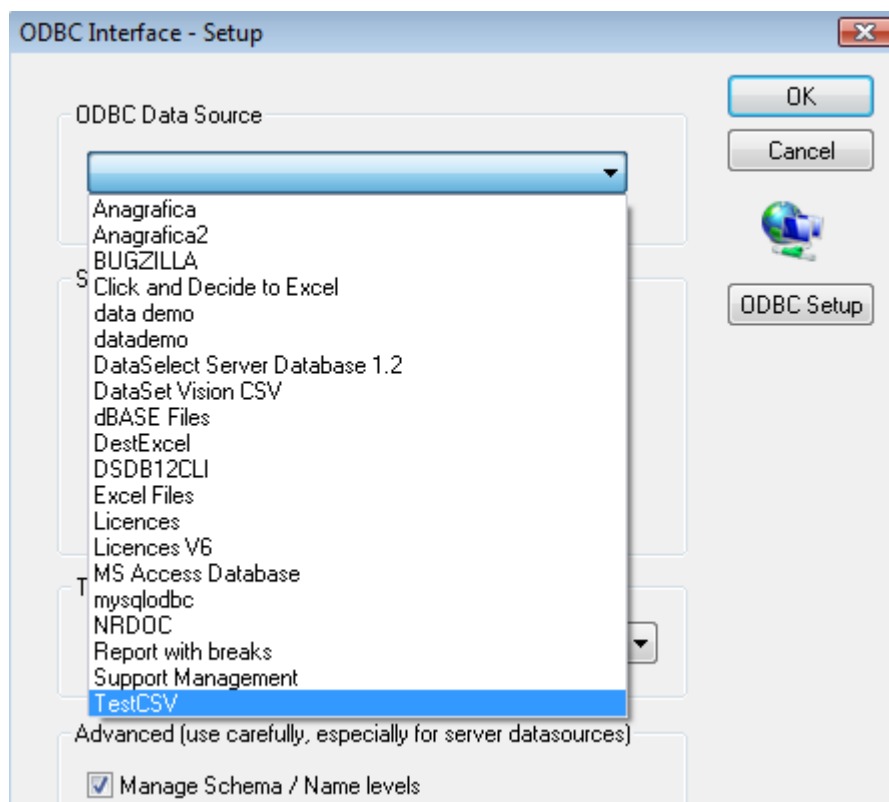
ODBC Interface - Setup

ODBC Data Source

Anagrafica
Anagrafica2
BUGZILLA
Click and Decide to Excel
data demo
datademo
DataSelect Server Database 1.2
DataSet Vision CSV
dBASE Files
DestExcel
DSDB12CLI
Excel Files
Licences
Licences V6
MS Access Database
mysqlodbc
NRDOC
Report with breaks
Support Management
TestCSV

S

T

OK

Cancel

ODBC Setup

Advanced (use carefully, especially for server datasources)

Manage Schema / Name levels